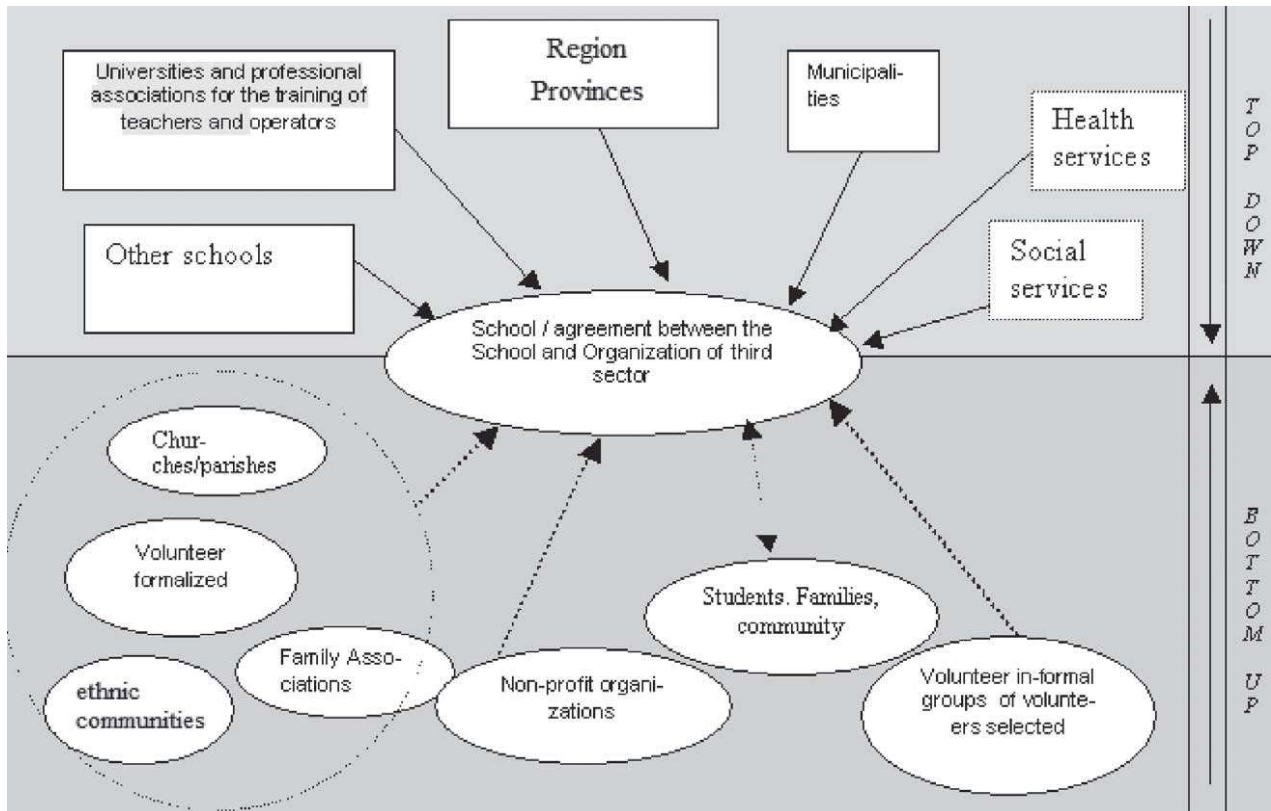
Universities and professional associations for the training of teachers and operators

Region Provinces

Municipalities

Health services

TOP DOWN

Other schools

Social services

School / agreement between the School and Organization of third sector

Churches/parishes

Volunteer formalized

ethnic communities

Family Associations

Non-profit organizations

Students. Families, community

Volunteer in-formal groups of volunteers selected

BOTTOM UP